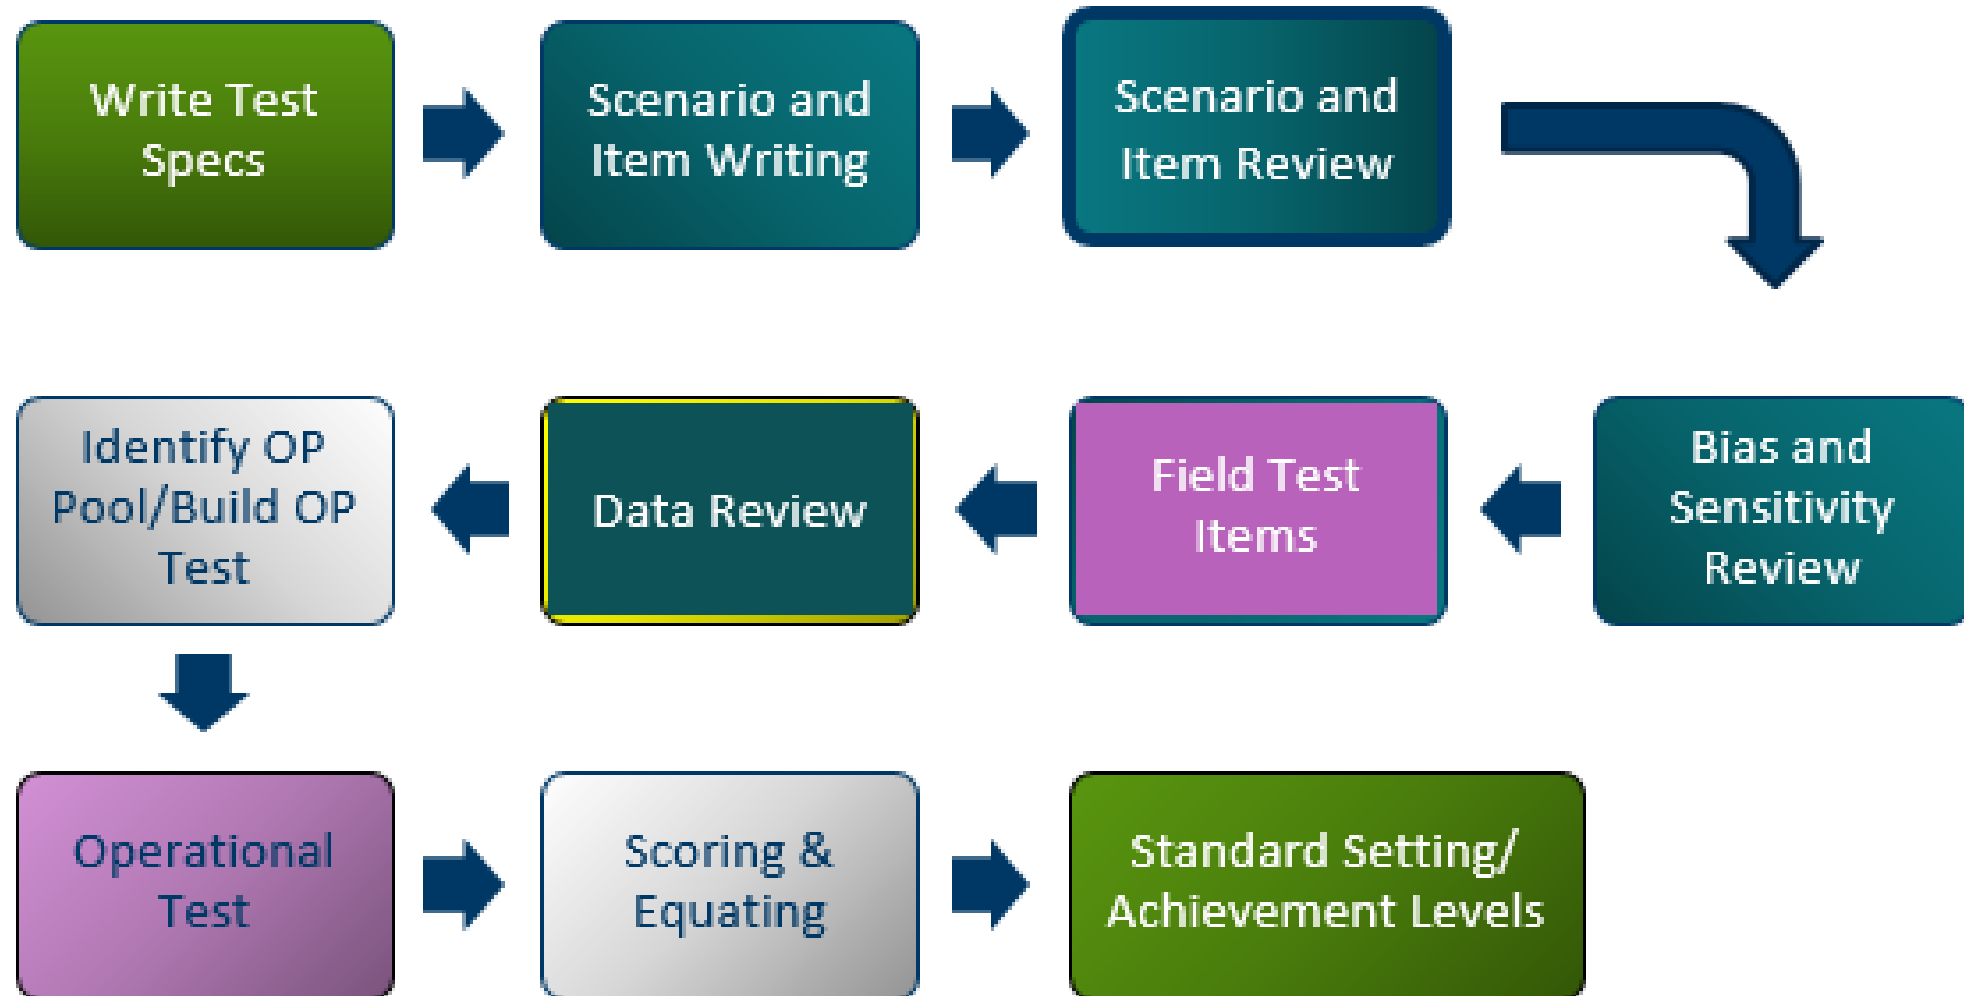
Write Test Specs

Scenario and Item Writing

Scenario and Item Review

Bias and Sensitivity Review

Field Test Items

Data Review

Identify OP Pool/Build OP Test

Operational Test

Scoring & Equating

Standard Setting/ Achievement Levels